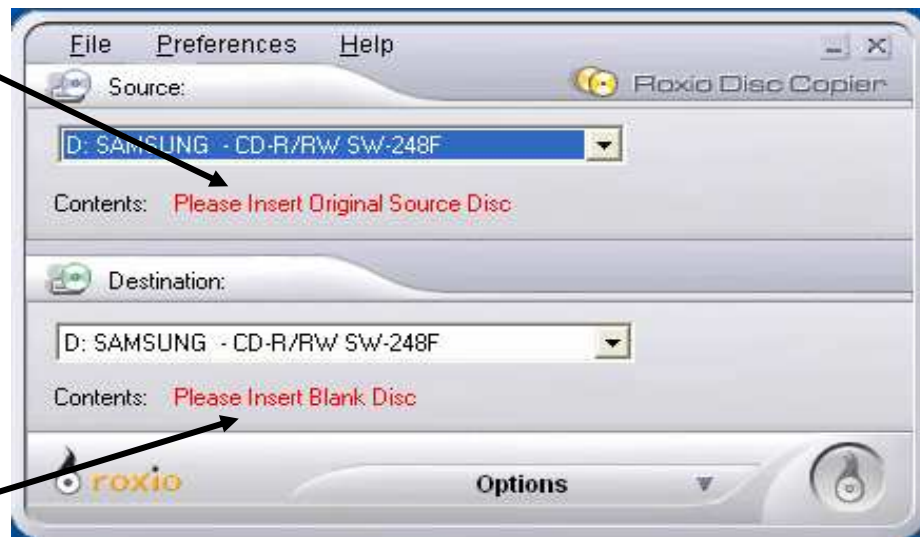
File Preferences Help

Source:

Roxio Disc Copier

D: SAMSUNG - CD-R/RW SW-248F

Contents: Please Insert Original Source Disc

Destination:

D: SAMSUNG - CD-R/RW SW-248F

Contents: Please Insert Blank Disc

roxio

Options